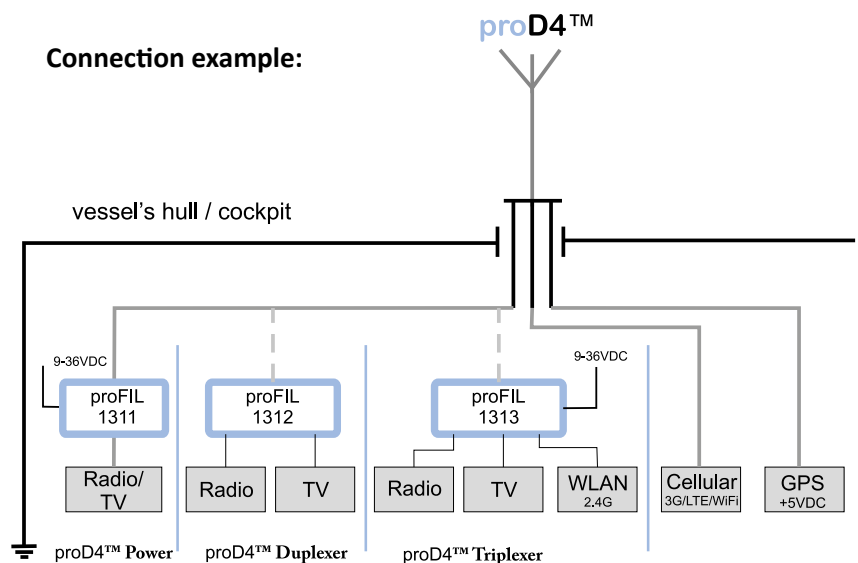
proD4™

Connection example:

vessel's hull / cockpit

9-36VDC

proFIL 1311

Radio/ TV

proFIL 1312

Radio

TV

9-36VDC

proFIL 1313

Radio

TV

WLAN 2.4G

Cellular 3G/LTE/WiFi

GPS +5VDC

proD4™ Power

proD4™ Duplexer

proD4™ Triplexer